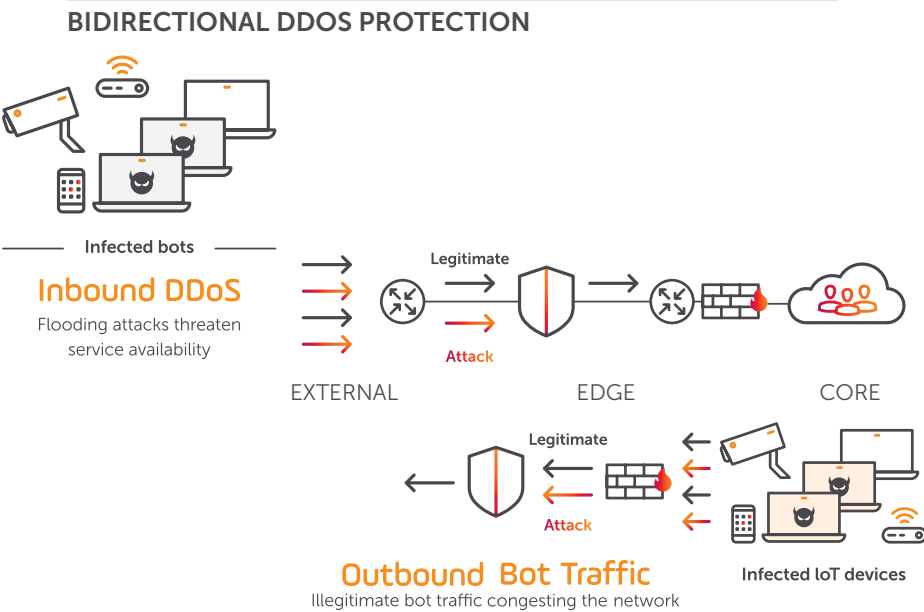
BIDIRECTIONAL DDOS PROTECTION

Infected bots

Inbound DDoS

Flooding attacks threaten service availability

Legitimate

Attack

EXTERNAL

EDGE

CORE

Legitimate

Attack

Outbound Bot Traffic

Illegitimate bot traffic congesting the network

Infected IoT devices